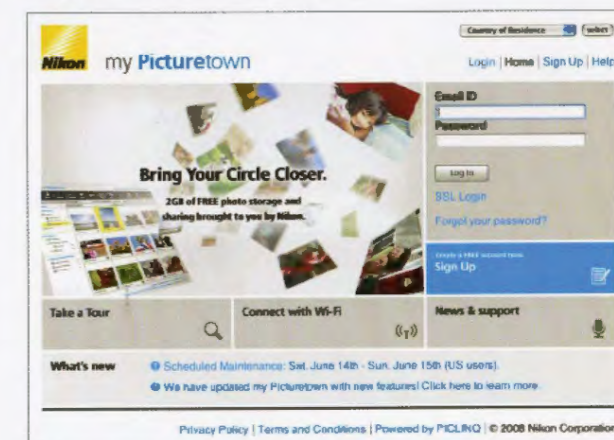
Country of Residence select

Nikon my Picturetown

Login | Home | Sign Up | Help

Bring Your Circle Closer.

2GB of FREE photo storage and sharing brought to you by Nikon.

Email ID

Password

Log In

SSL Login

Forgot your password?

Create a FREE account here.

Sign Up

Take a Tour

Connect with Wi-Fi

News & support

What's new

Scheduled Maintenance: Sat. June 14th - Sun. June 15th (US users).

We have updated my Picturetown with new features! Click here to learn more.

Privacy Policy | Terms and Conditions | Powered by PICLINQ | © 2008 Nikon Corporation